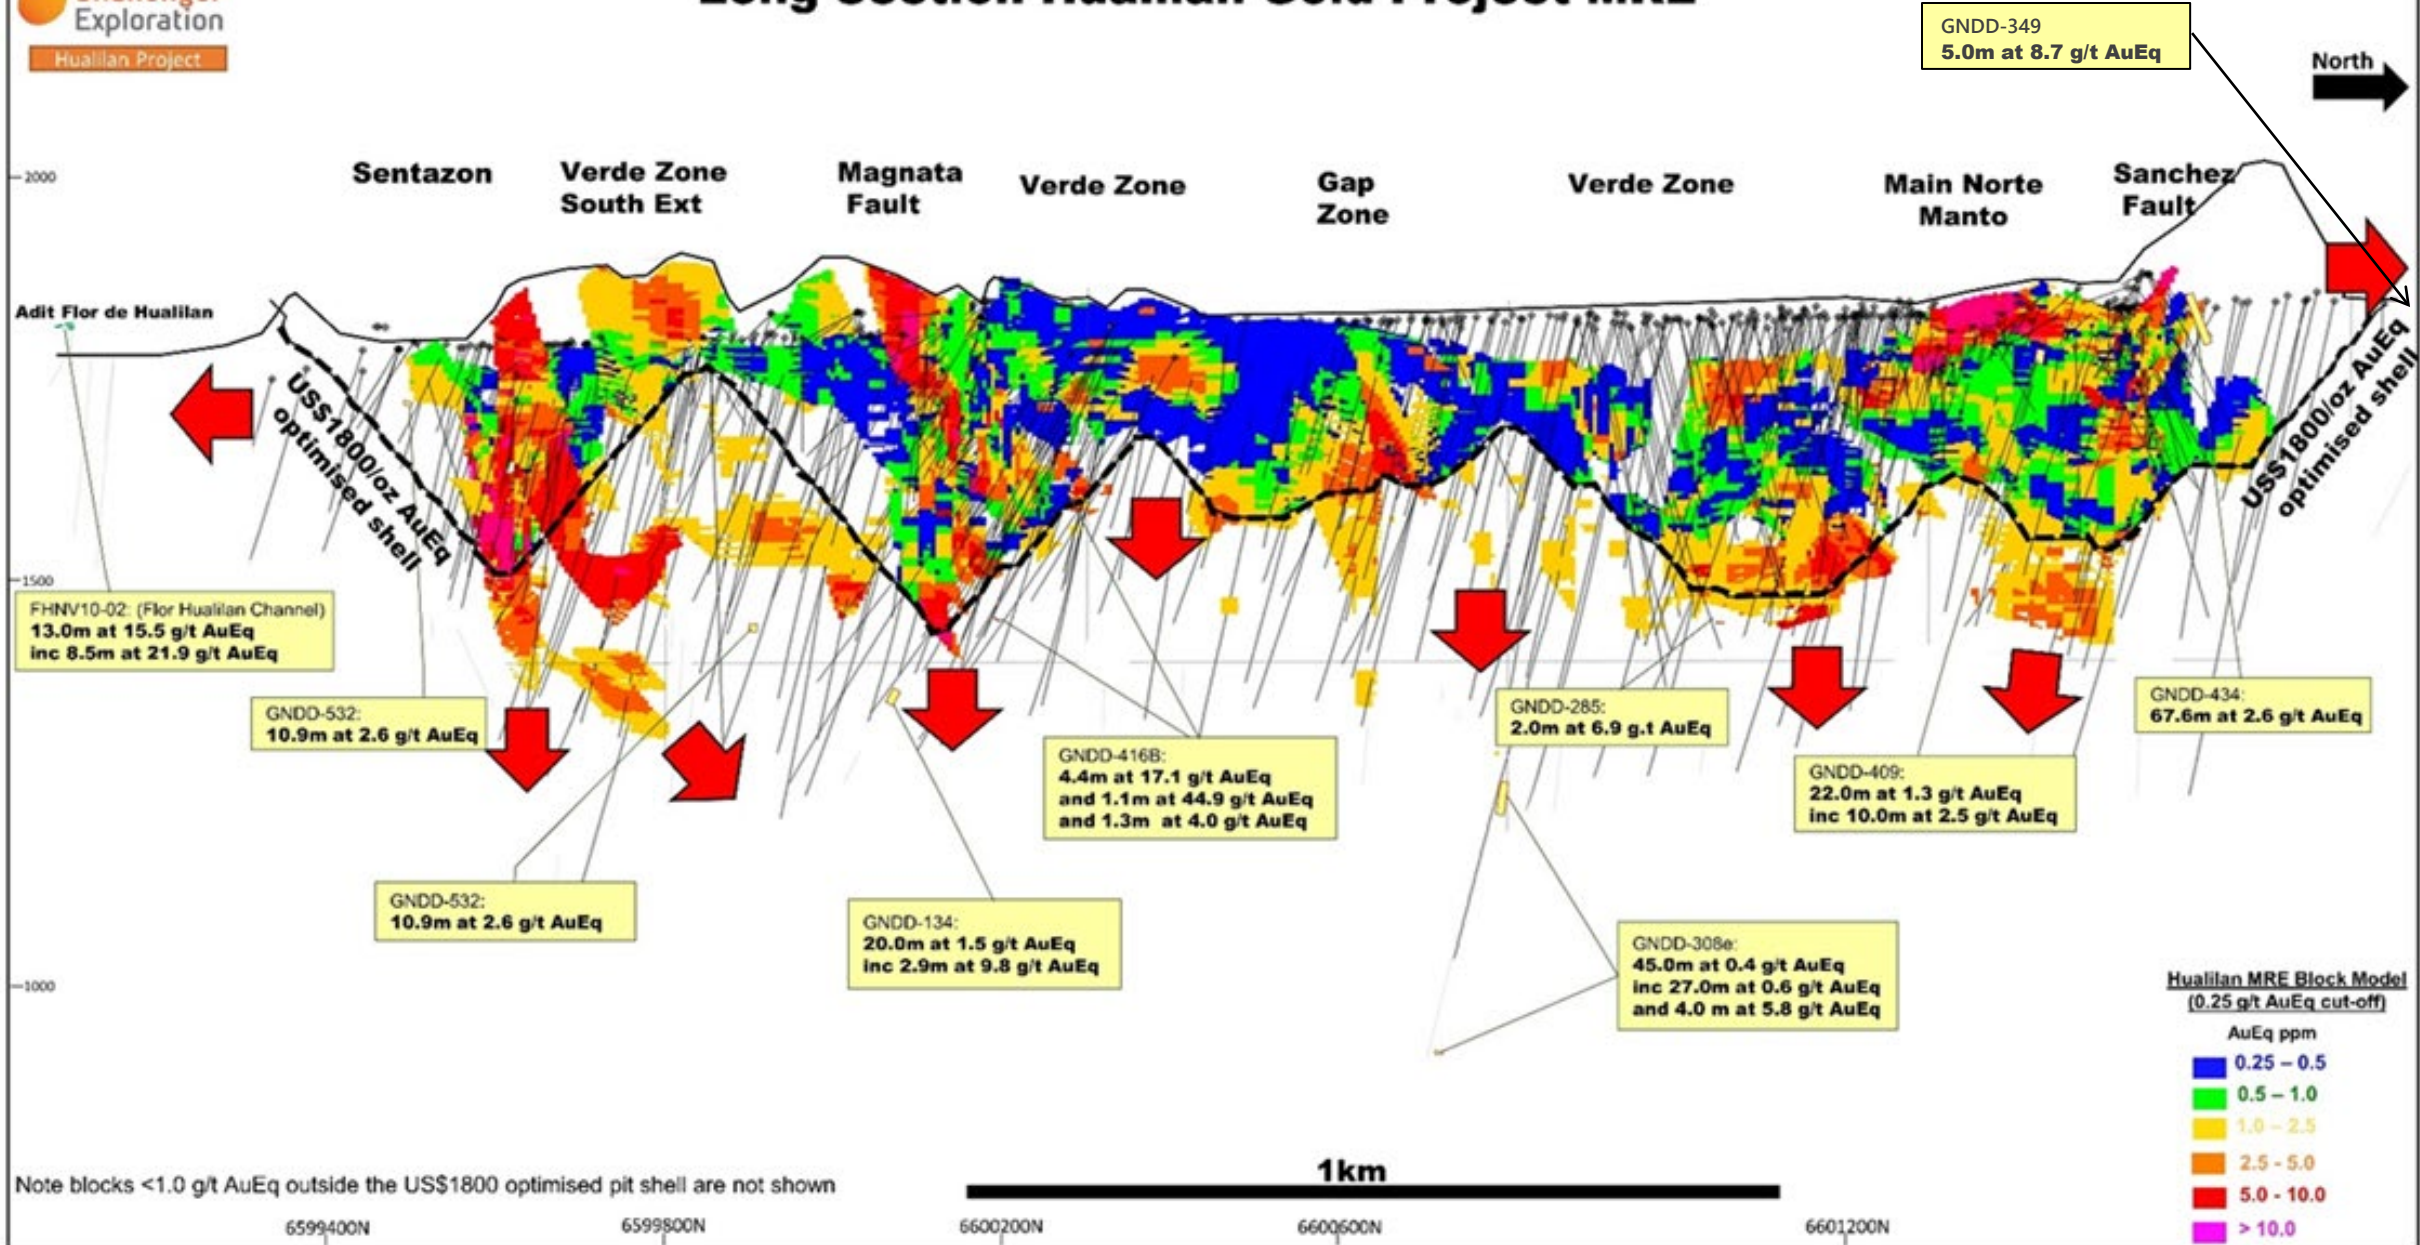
Exploration
Hualilan Project

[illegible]

GNDD-349
5.0m at 8.7 g/t AuEq

North

2000

Sentazon

Verde Zone South Ext

Magnata Fault

Verde Zone

Gap Zone

Verde Zone

Main Norte Manto

Sanchez Fault

Adit Flor de Hualilan

US$1800/oz AuEq optimised shell

US$1800/oz AuEq optimised shell

1500

FHNV10-02: (Flor Hualilan Channel)
13.0m at 15.5 g/t AuEq
inc 8.5m at 21.9 g/t AuEq

GNDD-532:
10.9m at 2.6 g/t AuEq

GNDD-416B:
4.4m at 17.1 g/t AuEq
and 1.1m at 44.9 g/t AuEq
and 1.3m at 4.0 g/t AuEq

GNDD-285:
2.0m at 6.9 g.t AuEq

GNDD-409:
22.0m at 1.3 g/t AuEq
inc 10.0m at 2.5 g/t AuEq

GNDD-434:
67.6m at 2.6 g/t AuEq

GNDD-532:
10.9m at 2.6 g/t AuEq

GNDD-134:
20.0m at 1.5 g/t AuEq
inc 2.9m at 9.8 g/t AuEq

GNDD-308e:
45.0m at 0.4 g/t AuEq
inc 27.0m at 0.6 g/t AuEq
and 4.0 m at 5.8 g/t AuEq

1000

Hualilan MRE Block Model
(0.25 g/t AuEq cut-off)
AuEq ppm
0.25 – 0.5
0.5 – 1.0
1.0 – 2.5
2.5 - 5.0
5.0 - 10.0
> 10.0

Note blocks <1.0 g/t AuEq outside the US$1800 optimised pit shell are not shown

1km

6599400N
6599800N
6600200N
6600600N
6601200N